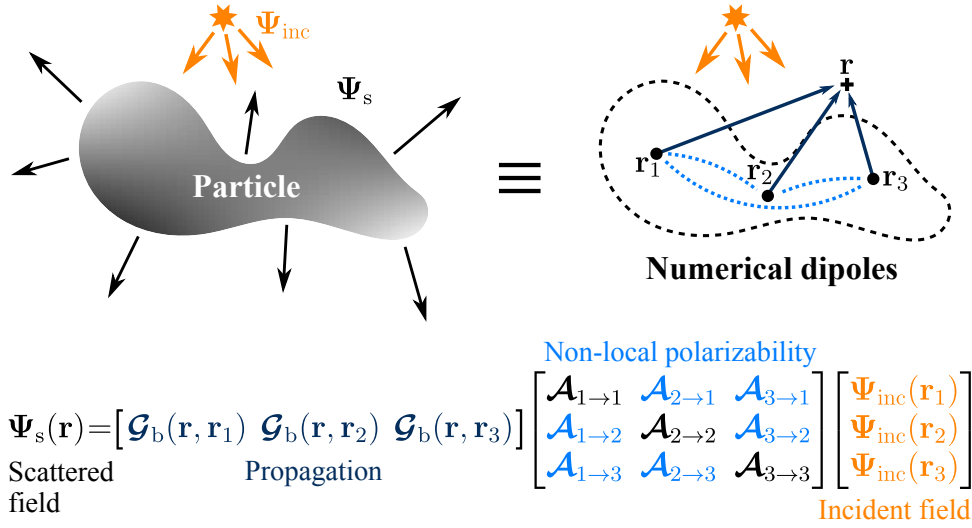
$\mathbf{\Psi}_{\rm inc}$

$\mathbf{\Psi}_{\rm s}$

Particle

$\equiv$

$\mathbf{r}$

$\mathbf{r}_1$

$\mathbf{r}_2$

$\mathbf{r}_3$

Numerical dipoles

Non-local polarizability

$\mathbf{\Psi}_{\rm s}(\mathbf{r})=\begin{bmatrix}\boldsymbol{\mathcal{G}}_{\rm b}(\mathbf{r},\mathbf{r}_1) & \boldsymbol{\mathcal{G}}_{\rm b}(\mathbf{r},\mathbf{r}_2) & \boldsymbol{\mathcal{G}}_{\rm b}(\mathbf{r},\mathbf{r}_3)\end{bmatrix}\begin{bmatrix}\boldsymbol{\mathcal{A}}_{1\to1} & \boldsymbol{\mathcal{A}}_{2\to1} & \boldsymbol{\mathcal{A}}_{3\to1}\\ \boldsymbol{\mathcal{A}}_{1\to2} & \boldsymbol{\mathcal{A}}_{2\to2} & \boldsymbol{\mathcal{A}}_{3\to2}\\ \boldsymbol{\mathcal{A}}_{1\to3} & \boldsymbol{\mathcal{A}}_{2\to3} & \boldsymbol{\mathcal{A}}_{3\to3}\end{bmatrix}\begin{bmatrix}\mathbf{\Psi}_{\rm inc}(\mathbf{r}_1)\\ \mathbf{\Psi}_{\rm inc}(\mathbf{r}_2)\\ \mathbf{\Psi}_{\rm inc}(\mathbf{r}_3)\end{bmatrix}$

Scattered field

Propagation

Incident field